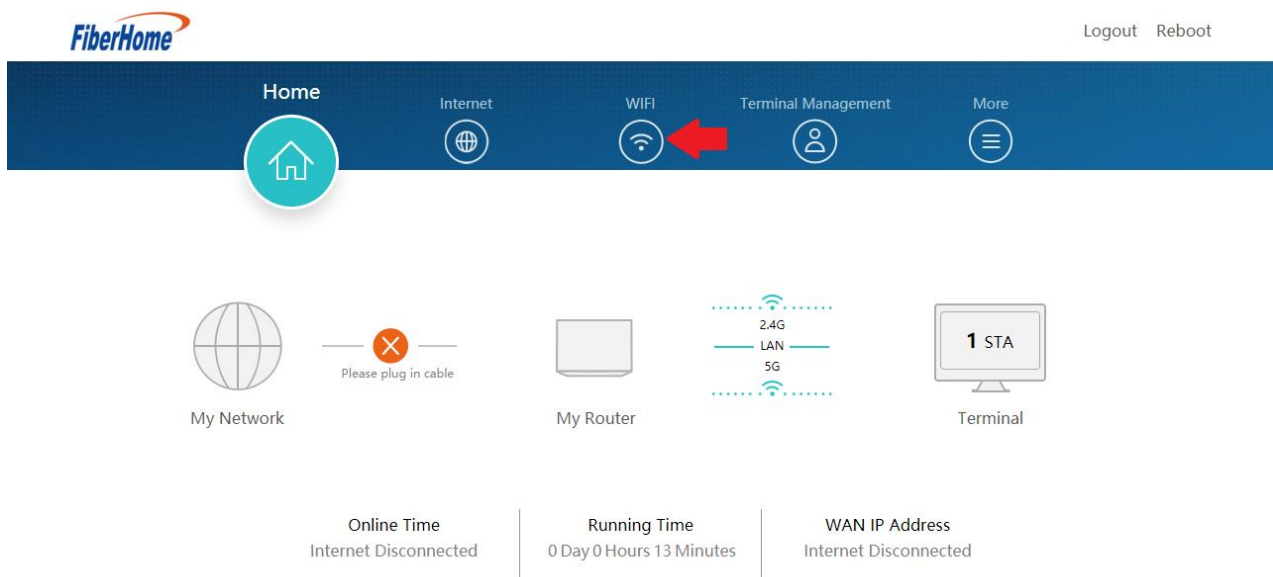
FiberHome

Logout Reboot

Home Internet WIFI Terminal Management More

Please plug in cable

2.4G
LAN
5G

1 STA

My Network My Router Terminal

Online Time
Internet Disconnected

Running Time
0 Day 0 Hours 13 Minutes

WAN IP Address
Internet Disconnected